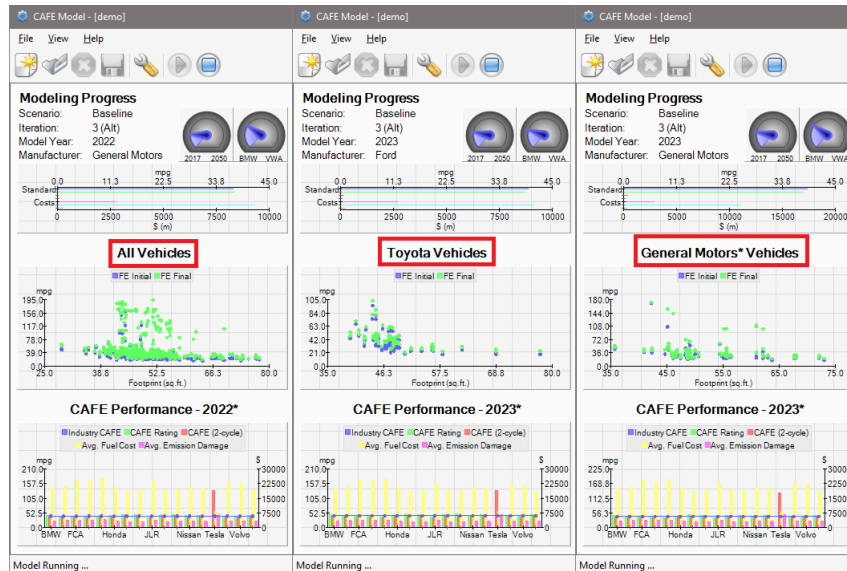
CAFE Model - [demo]

File View Help

Modeling Progress
Scenario: Baseline
Iteration: 3 (Alt)
Model Year: 2022
Manufacturer: General Motors

2017 2050 BMW VWA

mpg
0.0 11.3 22.5 33.8 45.0
Standard
Costs
0 2500 5000 7500 10000
\$ (m)

All Vehicles

FE Initial FE Final

mpg
195.0
156.0
117.0
78.0
39.0
0.0
25.0 38.8 52.5 66.3 80.0
Footprint (sq.ft.)

CAFE Performance - 2022*

Industry CAFE CAFE Rating CAFE (2-cycle)
Avg. Fuel Cost Avg. Emission Damage

mpg
210.0
157.5
105.0
52.5
0.0
\$
30000
22500
15000
7500
0
BMW FCA Honda JLR Nissan Tesla Volvo

Model Running ...

CAFE Model - [demo]

File View Help

Modeling Progress
Scenario: Baseline
Iteration: 3 (Alt)
Model Year: 2023
Manufacturer: Ford

2017 2050 BMW VWA

mpg
0.0 11.3 22.5 33.8 45.0
Standard
Costs
0 2500 5000 7500 10000
\$ (m)

Toyota Vehicles

FE Initial FE Final

mpg
105.0
84.0
63.0
42.0
21.0
0.0
35.0 46.3 57.5 68.8 80.0
Footprint (sq.ft.)

CAFE Performance - 2023*

Industry CAFE CAFE Rating CAFE (2-cycle)
Avg. Fuel Cost Avg. Emission Damage

mpg
210.0
157.5
105.0
52.5
0.0
\$
30000
22500
15000
7500
0
BMW FCA Honda JLR Nissan Tesla Volvo

Model Running ...

CAFE Model - [demo]

File View Help

Modeling Progress
Scenario: Baseline
Iteration: 3 (Alt)
Model Year: 2023
Manufacturer: General Motors

2017 2050 BMW VWA

mpg
0.0 11.3 22.5 33.8 45.0
Standard
Costs
0 5000 10000 15000 20000
\$ (m)

General Motors* Vehicles

FE Initial FE Final

mpg
180.0
144.0
108.0
72.0
36.0
0.0
35.0 45.0 55.0 65.0 75.0
Footprint (sq.ft.)

CAFE Performance - 2023*

Industry CAFE CAFE Rating CAFE (2-cycle)
Avg. Fuel Cost Avg. Emission Damage

mpg
225.0
168.8
112.5
56.3
0.0
\$
30000
22500
15000
7500
0
BMW FCA Honda JLR Nissan Tesla Volvo

Model Running ...